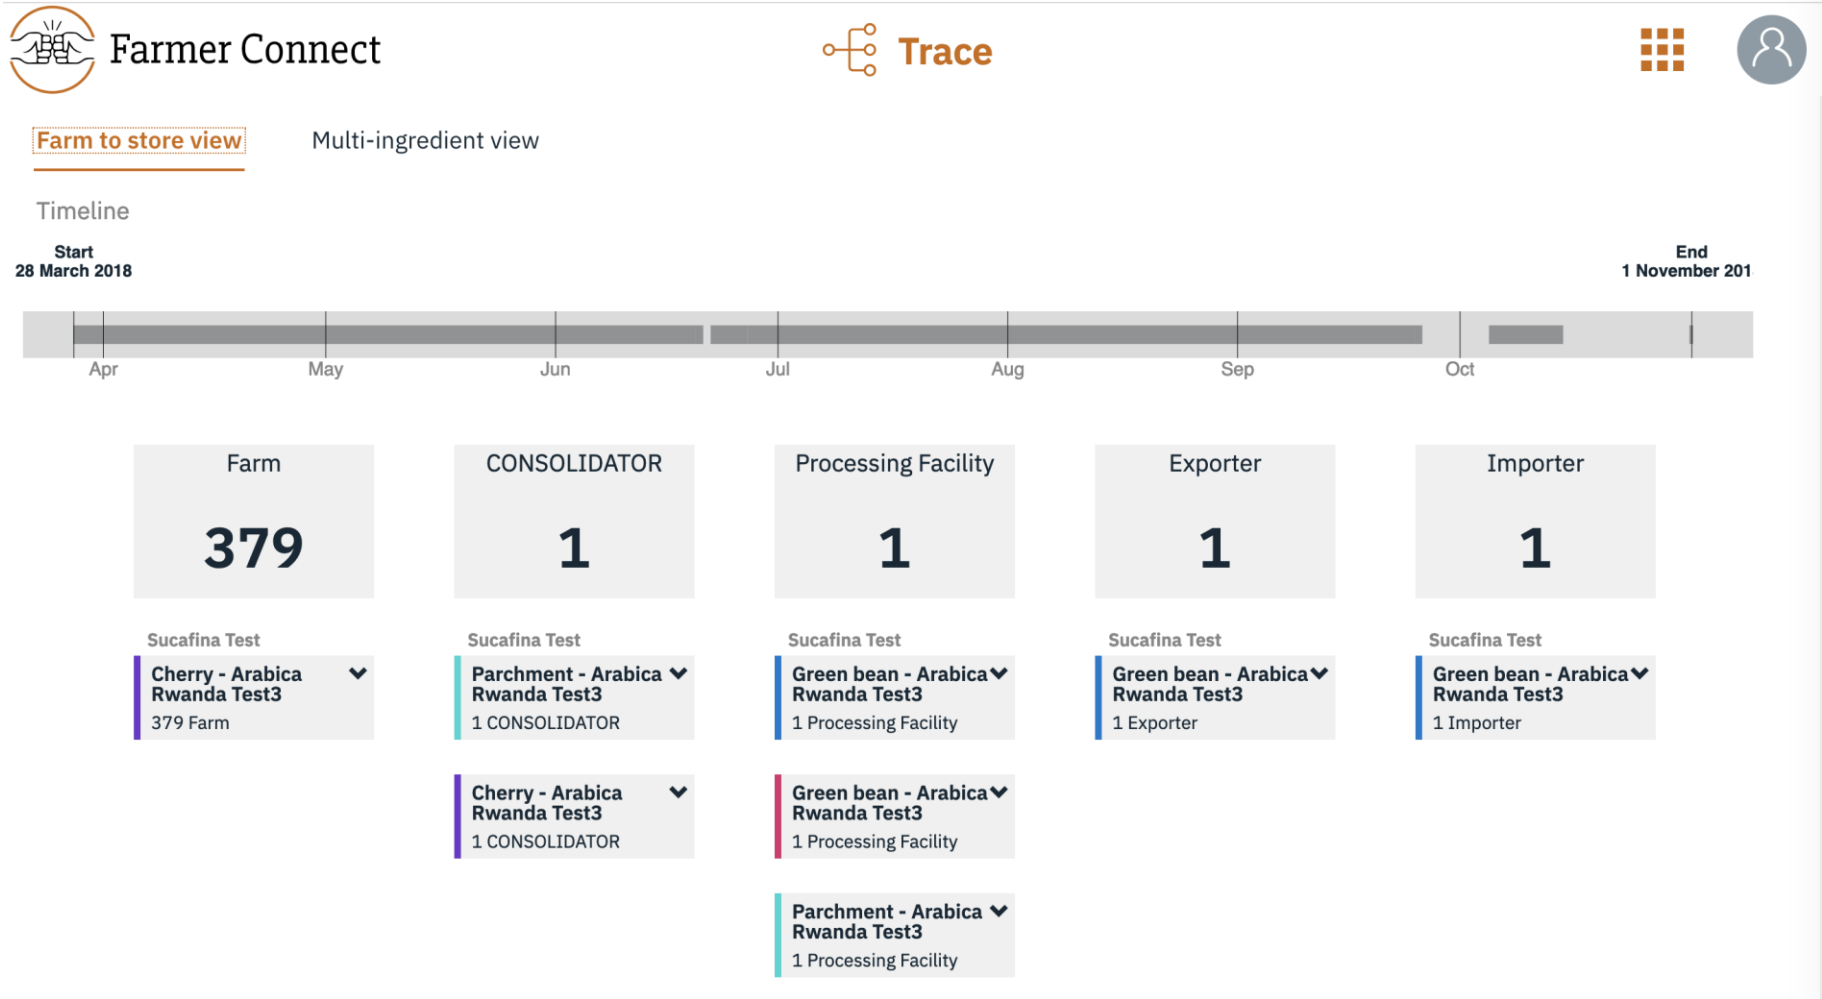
Farmer Connect

Trace

Farm to store view

Multi-ingredient view

Timeline

Start
28 March 2018

End
1 November 201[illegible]

Apr May Jun Jul Aug Sep Oct

Farm
379

CONSOLIDATOR
1

Processing Facility
1

Exporter
1

Importer
1

Sucafina Test
Cherry - Arabica
Rwanda Test3
379 Farm

Sucafina Test
Parchment - Arabica
Rwanda Test3
1 CONSOLIDATOR

Cherry - Arabica
Rwanda Test3
1 CONSOLIDATOR

Sucafina Test
Green bean - Arabica
Rwanda Test3
1 Processing Facility

Green bean - Arabica
Rwanda Test3
1 Processing Facility

Parchment - Arabica
Rwanda Test3
1 Processing Facility

Sucafina Test
Green bean - Arabica
Rwanda Test3
1 Exporter

Sucafina Test
Green bean - Arabica
Rwanda Test3
1 Importer